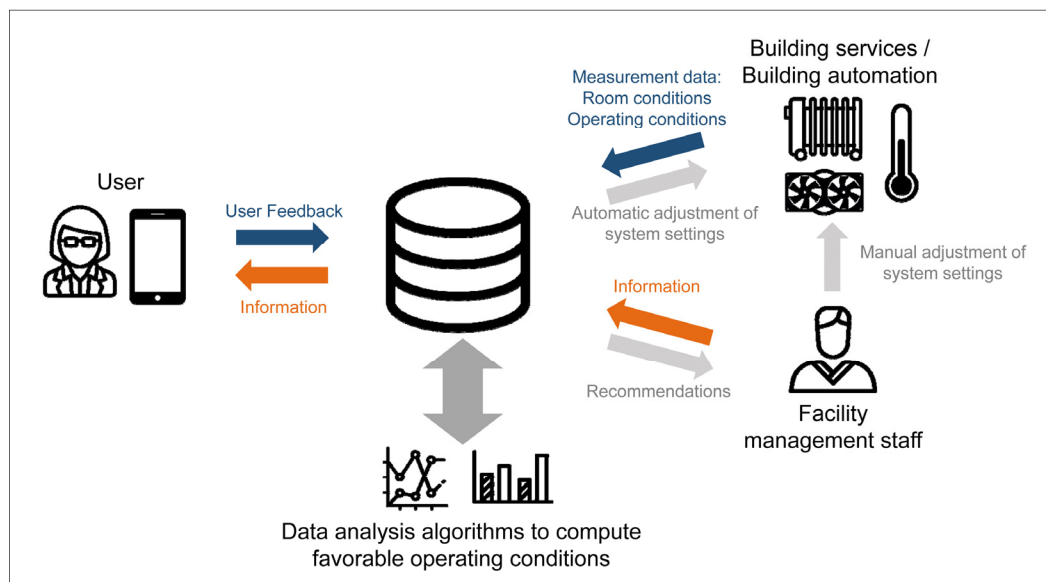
Building services / Building automation

Measurement data: Room conditions Operating conditions

User

User Feedback

Information

Automatic adjustment of system settings

Manual adjustment of system settings

Information

Recommendations

Facility management staff

Data analysis algorithms to compute favorable operating conditions